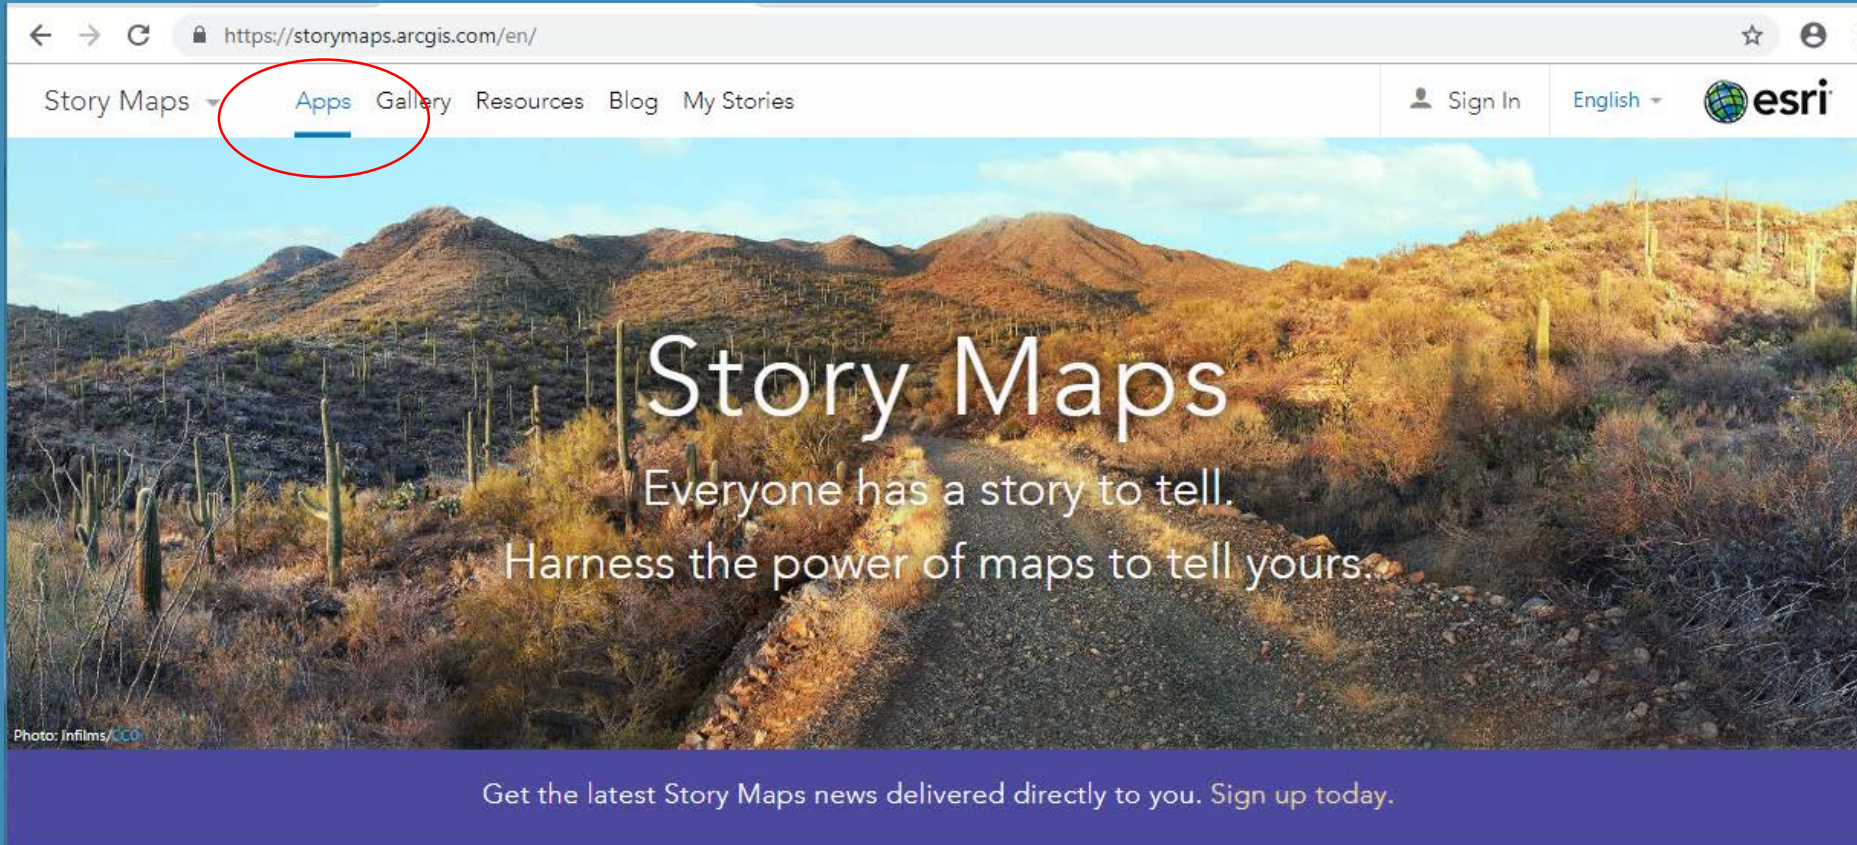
https://storymaps.arcgis.com/en/

Story Maps Apps Gallery Resources Blog My Stories Sign In English esri

Story Maps

Everyone has a story to tell.

Harness the power of maps to tell yours.

Photo: Infilms/CC0

Get the latest Story Maps news delivered directly to you. Sign up today.